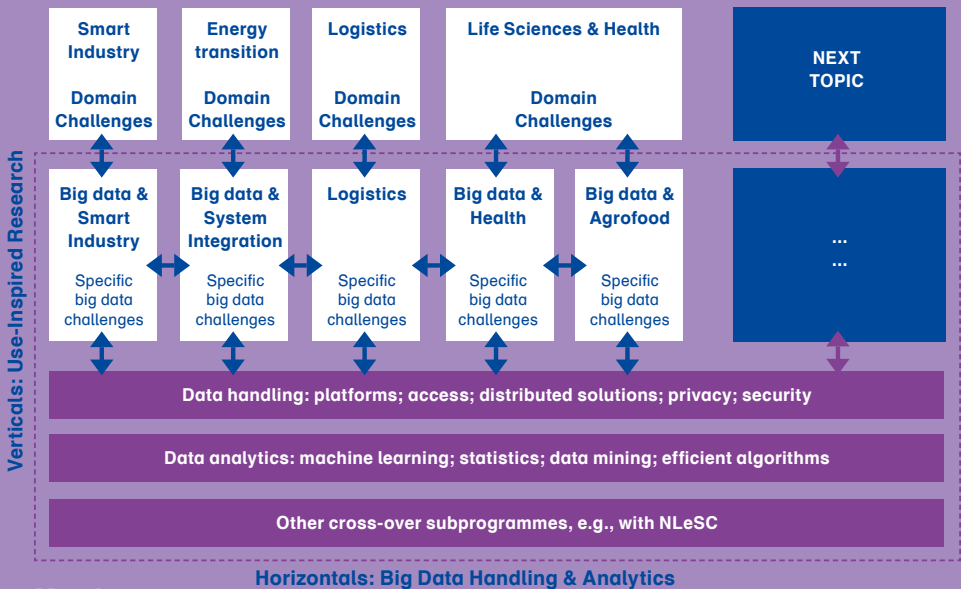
Smart Industry

Domain Challenges

Energy transition

Domain Challenges

Logistics

Domain Challenges

Life Sciences & Health

Domain Challenges

NEXT TOPIC

Verticals: Use-Inspired Research

Big data & Smart Industry

Specific big data challenges

Big data & System Integration

Specific big data challenges

Logistics

Specific big data challenges

Big data & Health

Specific big data challenges

Big data & Agrofood

Specific big data challenges

...
...

Data handling: platforms; access; distributed solutions; privacy; security

Data analytics: machine learning; statistics; data mining; efficient algorithms

Other cross-over subprogrammes, e.g., with NLeSC

Horizontals: Big Data Handling & Analytics